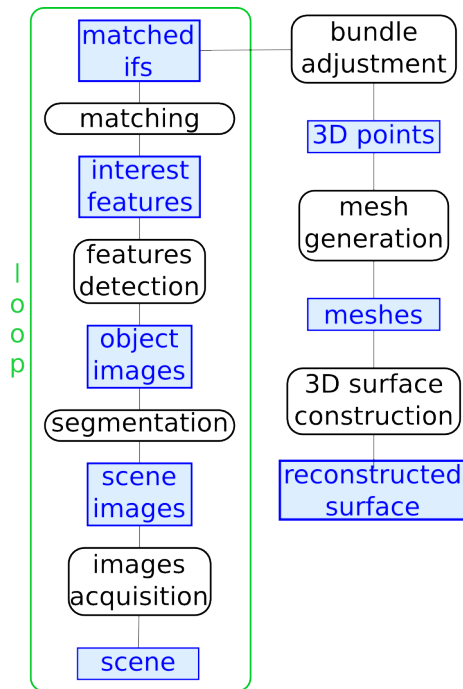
loop

matched ifs

matching

interest features

features detection

object images

segmentation

scene images

images acquisition

scene

bundle adjustment

3D points

mesh generation

meshes

3D surface construction

reconstructed surface